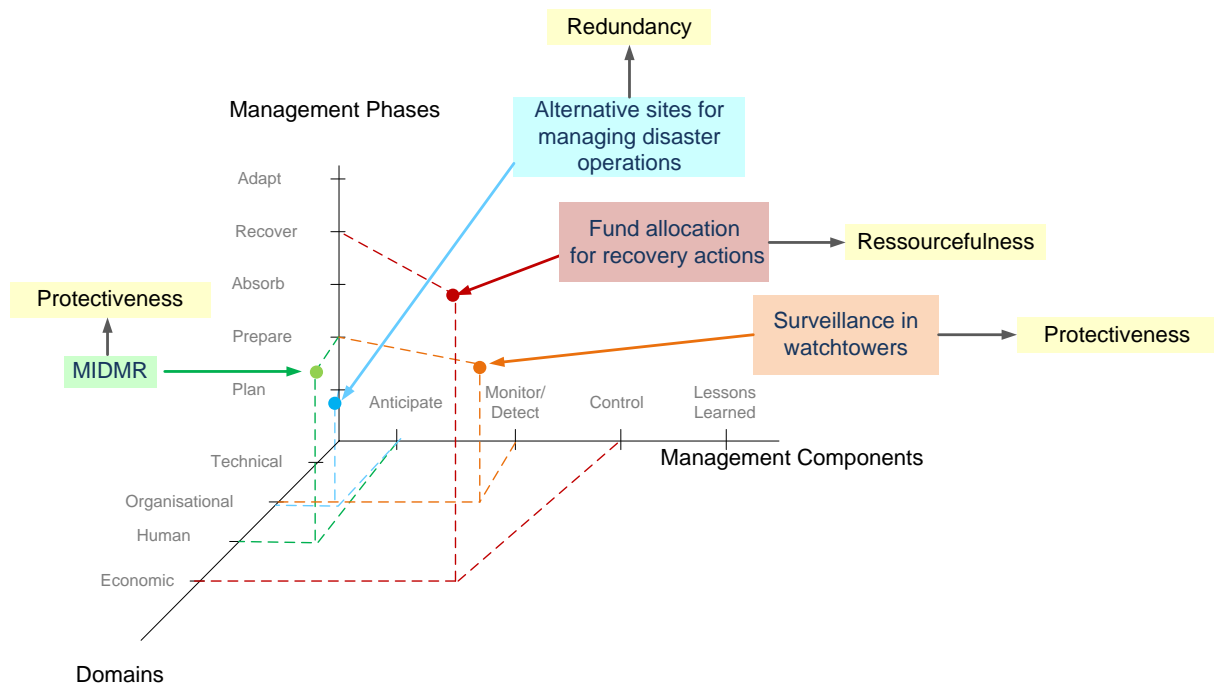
Redundancy

Management Phases

Alternative sites for managing disaster operations

Adapt

Recover

Fund allocation for recovery actions

Ressourcefulness

Absorb

Protectiveness

Prepare

Surveillance in watchtowers

Protectiveness

MIDMR

Plan

Anticipate

Monitor/ Detect

Control

Lessons Learned

Technical

Management Components

Organisational

Human

Economic

Domains